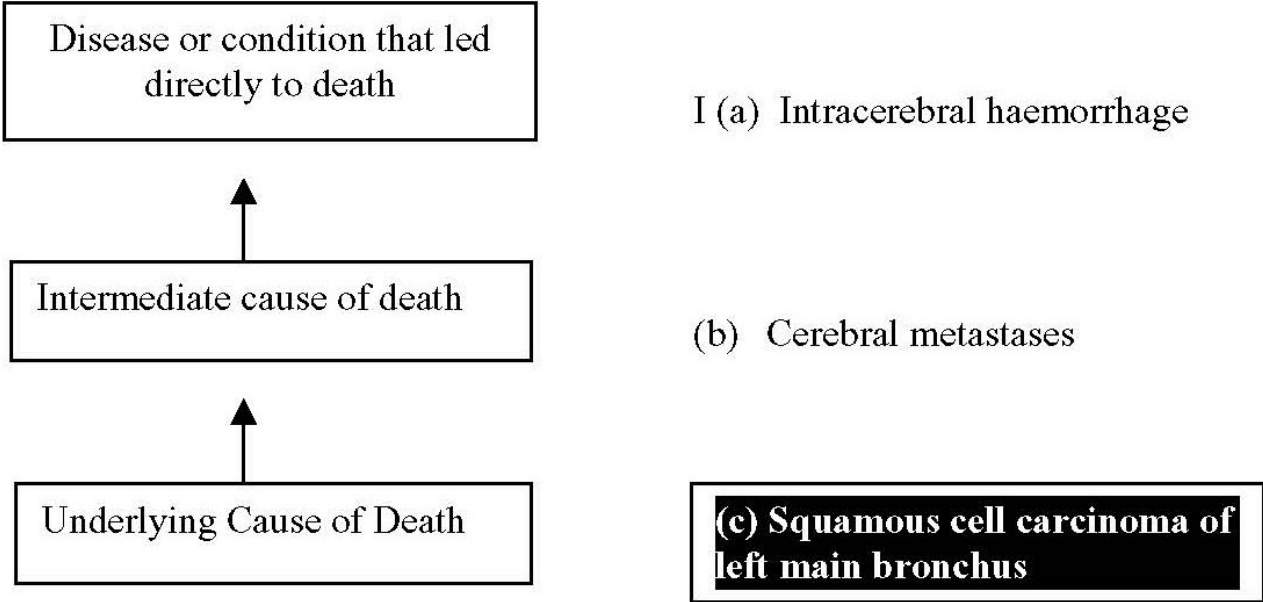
Disease or condition that led directly to death

I (a) Intracerebral haemorrhage

Intermediate cause of death

(b) Cerebral metastases

Underlying Cause of Death

(c) Squamous cell carcinoma of left main bronchus